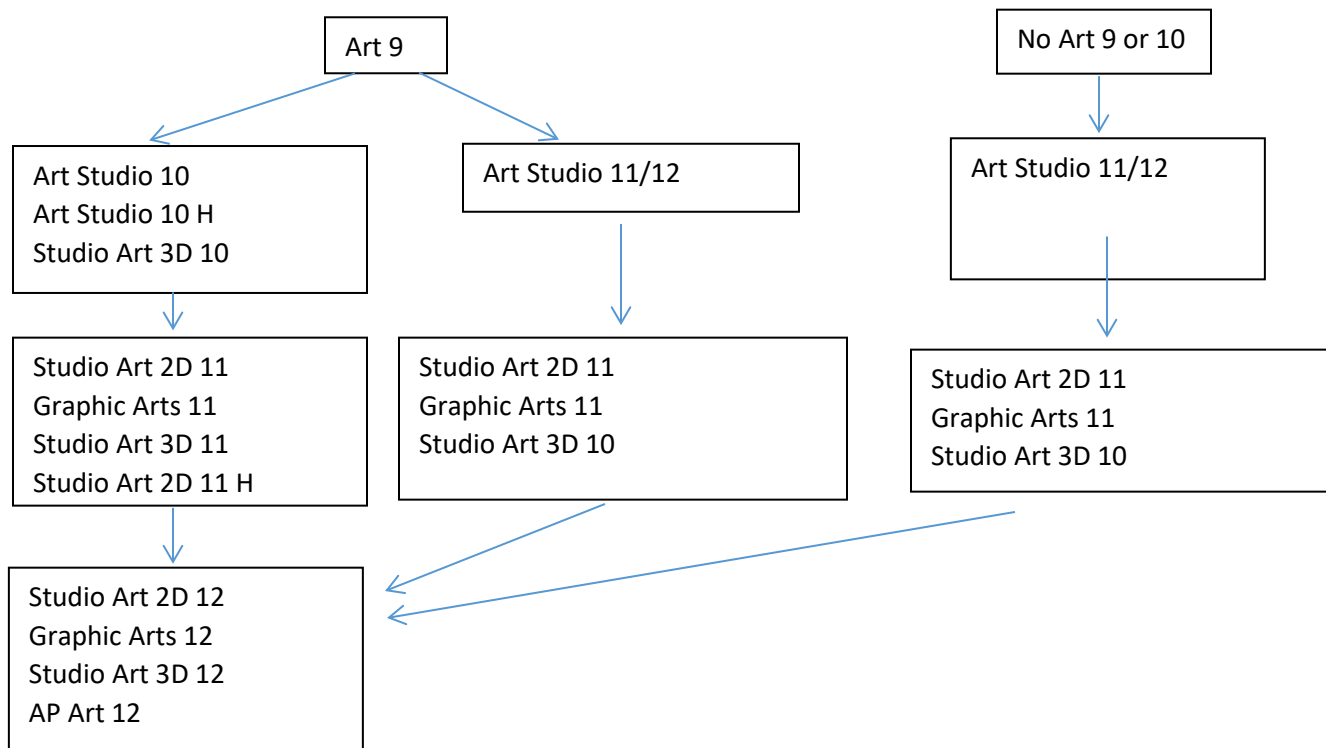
Art 9

No Art 9 or 10

Art Studio 10
Art Studio 10 H
Studio Art 3D 10

Art Studio 11/12

Art Studio 11/12

Studio Art 2D 11
Graphic Arts 11
Studio Art 3D 11
Studio Art 2D 11 H

Studio Art 2D 11
Graphic Arts 11
Studio Art 3D 10

Studio Art 2D 11
Graphic Arts 11
Studio Art 3D 10

Studio Art 2D 12
Graphic Arts 12
Studio Art 3D 12
AP Art 12